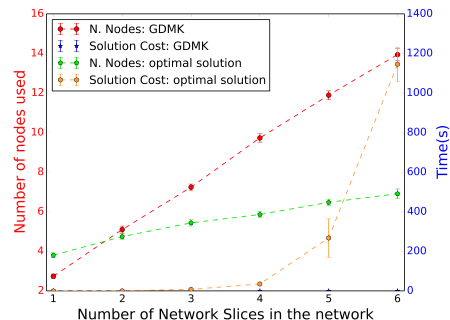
N. Nodes: GDMK
Solution Cost: GDMK
N. Nodes: optimal solution
Solution Cost: optimal solution

Number of nodes used
16
14
12
10
8
6
4
2

Time(s)
1400
1200
1000
800
600
400
200
0

1
2
3
4
5
6
Number of Network Slices in the network